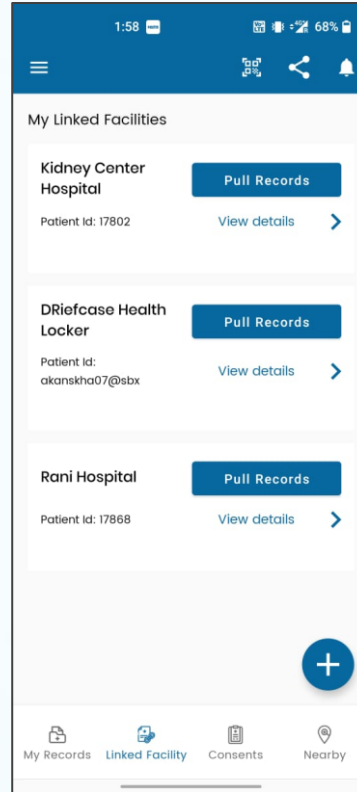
1:58

68%

My Linked Facilities

Kidney Center Hospital

Pull Records

Patient Id: 17802

View details

DRiefcase Health Locker

Pull Records

Patient Id: akanskha07@sbx

View details

Rani Hospital

Pull Records

Patient Id: 17868

View details

+

My Records

Linked Facility

Consents

Nearby